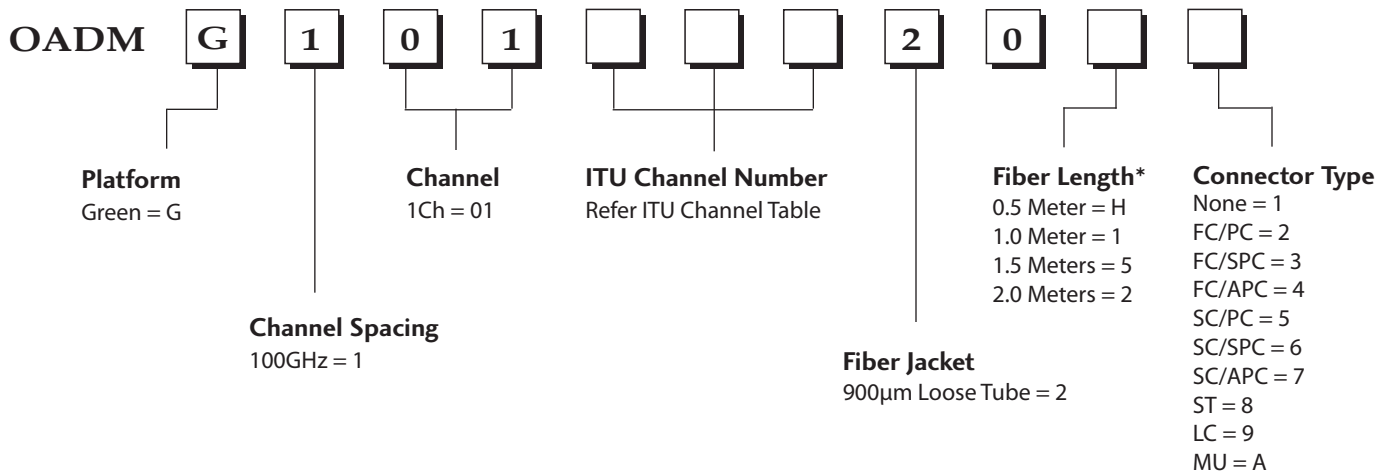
OADM G 1 0 1 2 0

Platform
Green = G

Channel Spacing
100GHz = 1

Channel
1Ch = 01

ITU Channel Number
Refer ITU Channel Table

Fiber Jacket
900µm Loose Tube = 2

Fiber Length*
0.5 Meter = H
1.0 Meter = 1
1.5 Meters = 5
2.0 Meters = 2

Connector Type
None = 1
FC/PC = 2
FC/SPC = 3
FC/APC = 4
SC/PC = 5
SC/SPC = 6
SC/APC = 7
ST = 8
LC = 9
MU = A